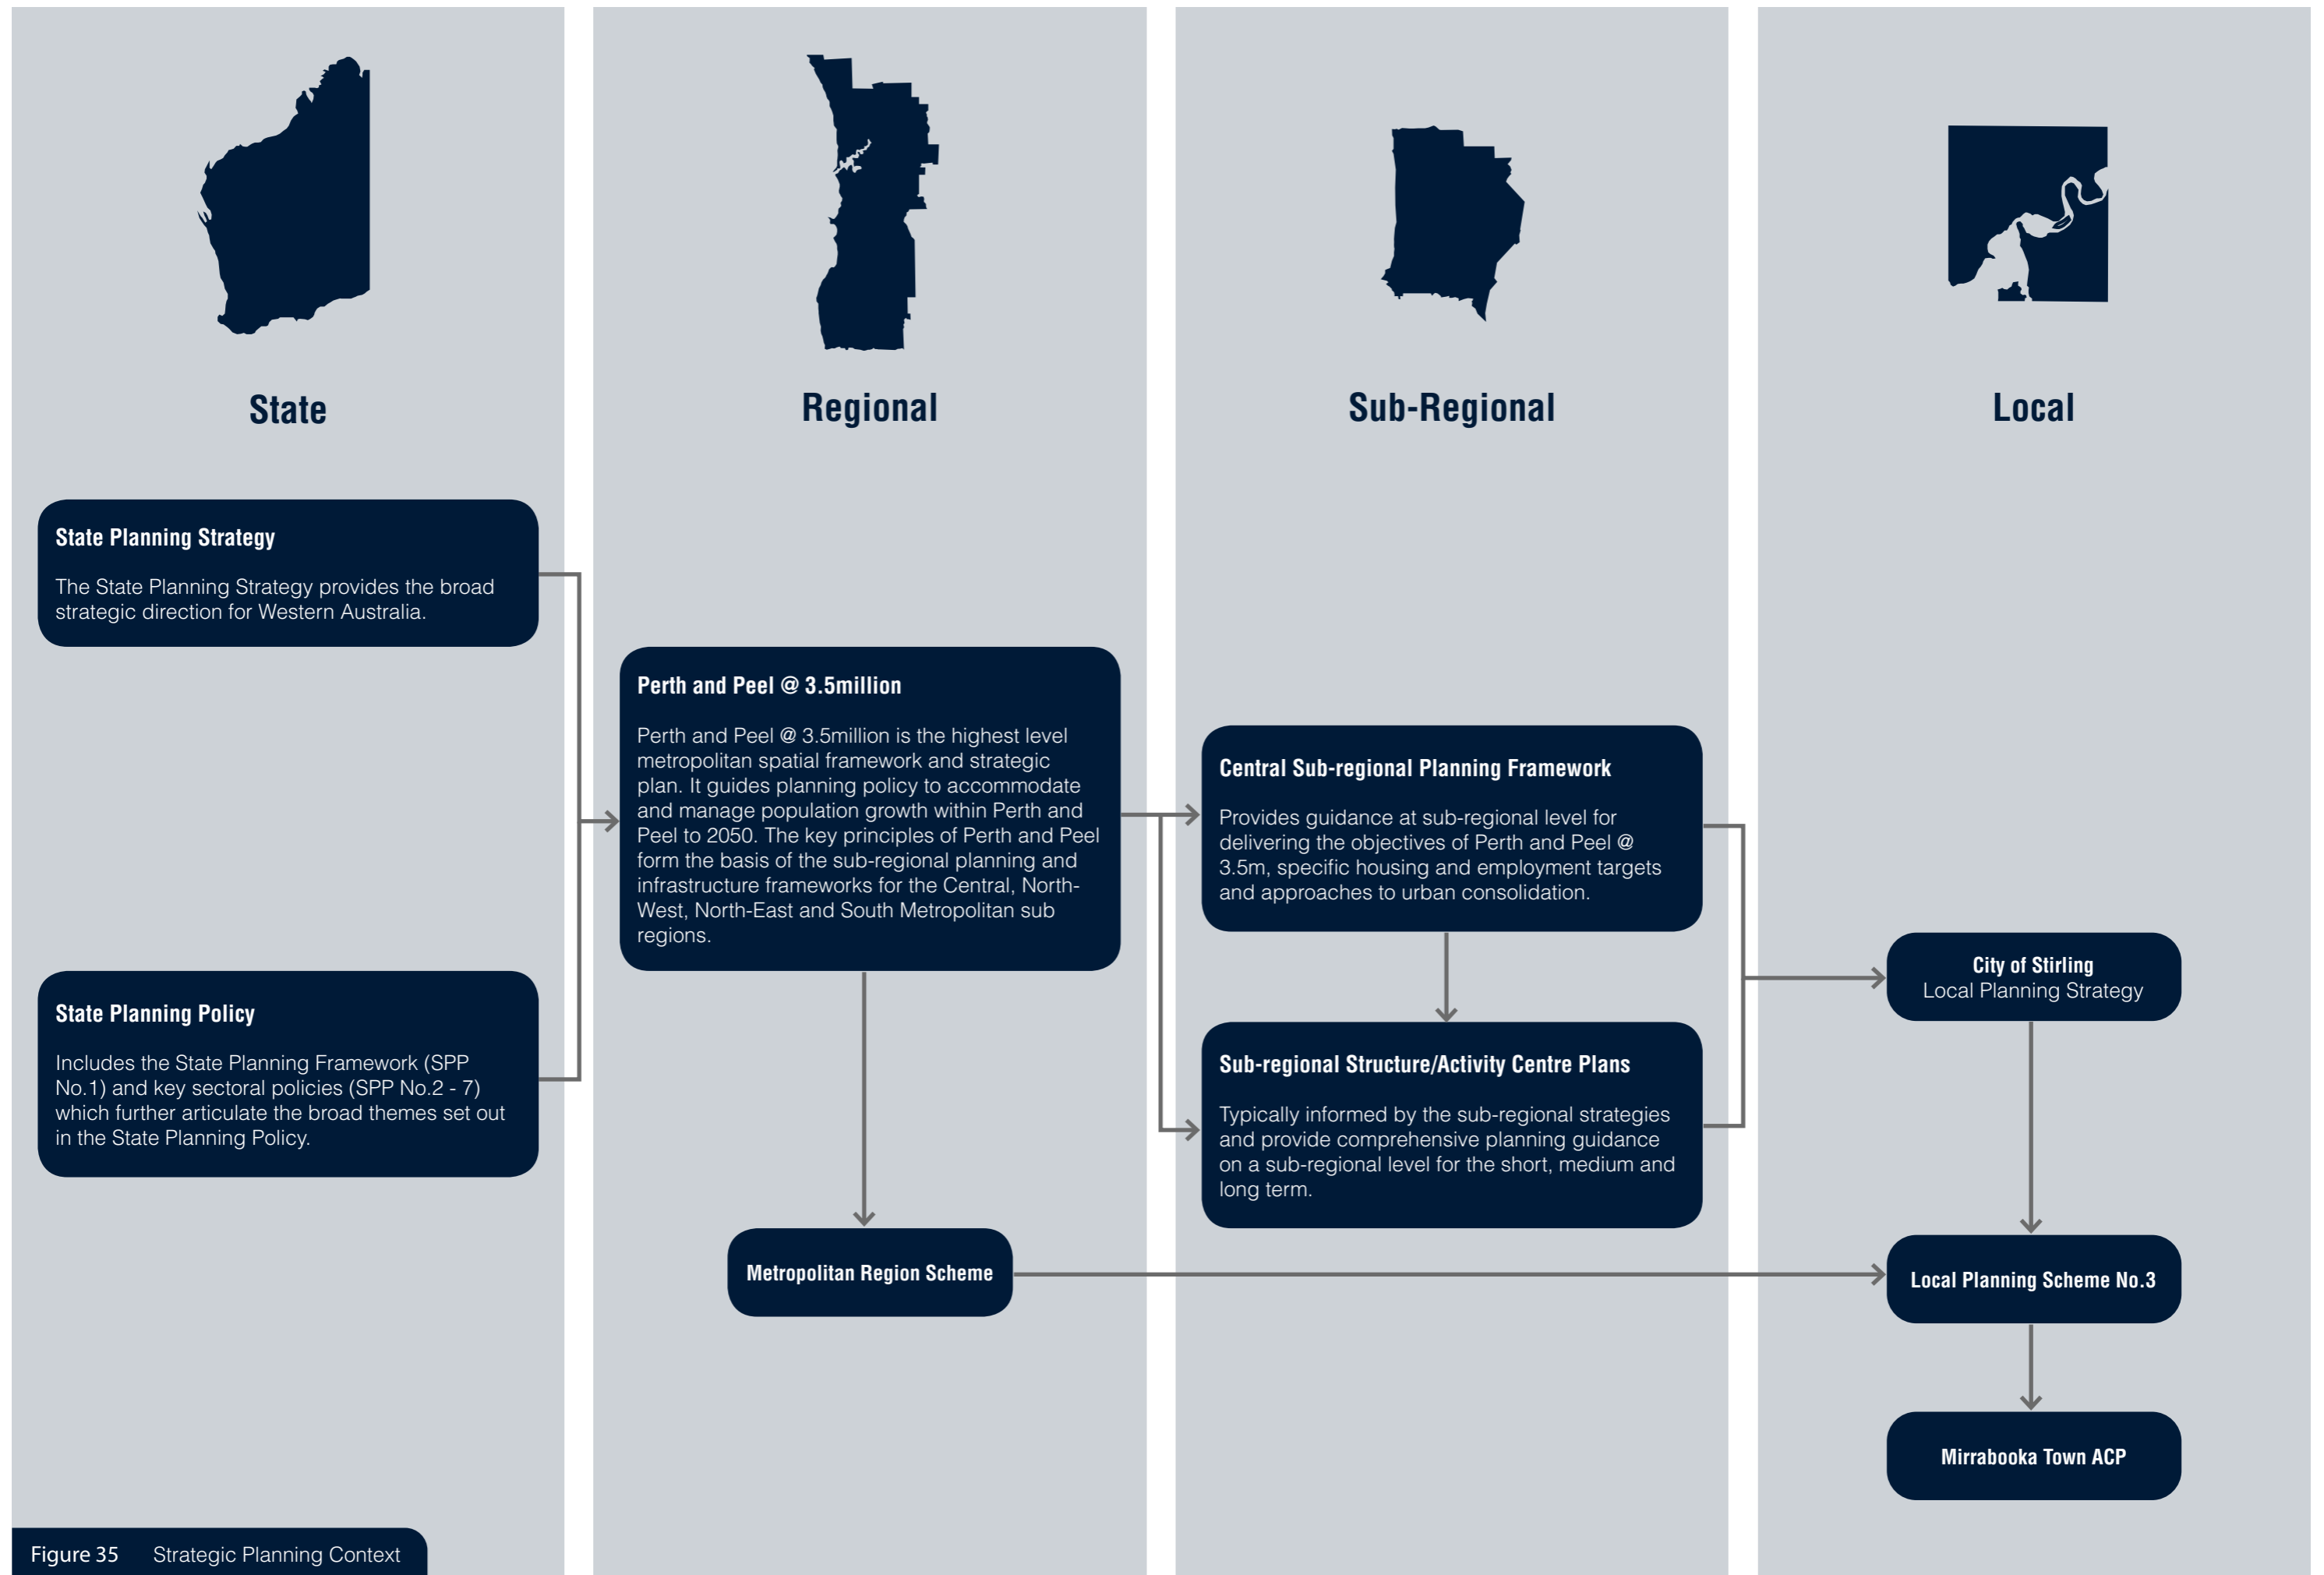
State

Regional

Sub-Regional

Local

State Planning Strategy

The State Planning Strategy provides the broad strategic direction for Western Australia.

State Planning Policy

Includes the State Planning Framework (SPP No.1) and key sectoral policies (SPP No.2 - 7) which further articulate the broad themes set out in the State Planning Policy.

Perth and Peel @ 3.5million

Perth and Peel @ 3.5million is the highest level metropolitan spatial framework and strategic plan. It guides planning policy to accommodate and manage population growth within Perth and Peel to 2050. The key principles of Perth and Peel form the basis of the sub-regional planning and infrastructure frameworks for the Central, North-West, North-East and South Metropolitan sub regions.

Metropolitan Region Scheme

Central Sub-regional Planning Framework

Provides guidance at sub-regional level for delivering the objectives of Perth and Peel @ 3.5m, specific housing and employment targets and approaches to urban consolidation.

Sub-regional Structure/Activity Centre Plans

Typically informed by the sub-regional strategies and provide comprehensive planning guidance on a sub-regional level for the short, medium and long term.

City of Stirling
Local Planning Strategy

Local Planning Scheme No.3

Mirrabooka Town ACP

Figure 35 Strategic Planning Context